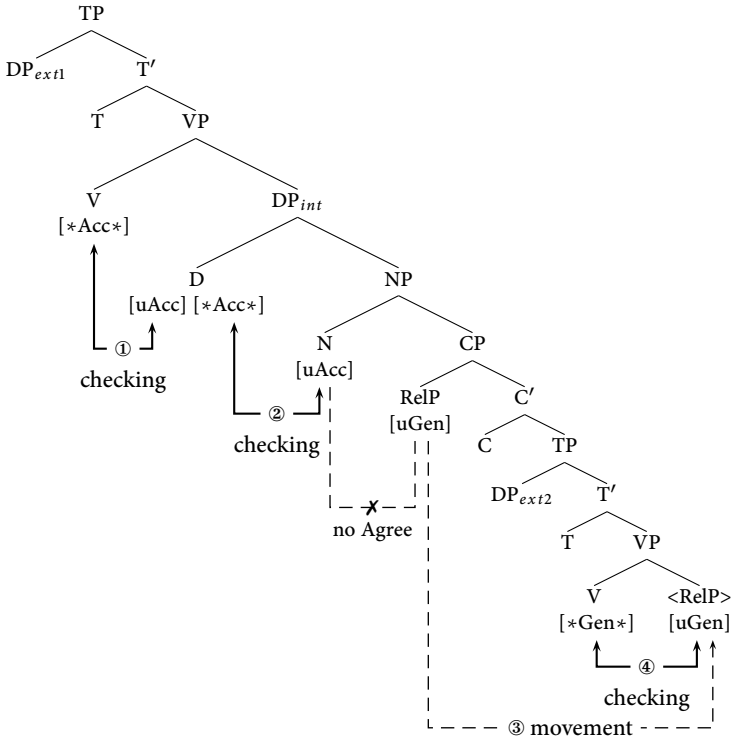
TP

$DP_{ext1}$ T′

T VP

V [∗Acc∗]

$DP_{int}$

D [uAcc] [∗Acc∗]

NP

① checking

N [uAcc]

CP

② checking

RelP [uGen]

C′

C TP

$DP_{ext2}$ T′

✗ no Agree

T VP

V [∗Gen∗]

<RelP> [uGen]

④ checking

③ movement